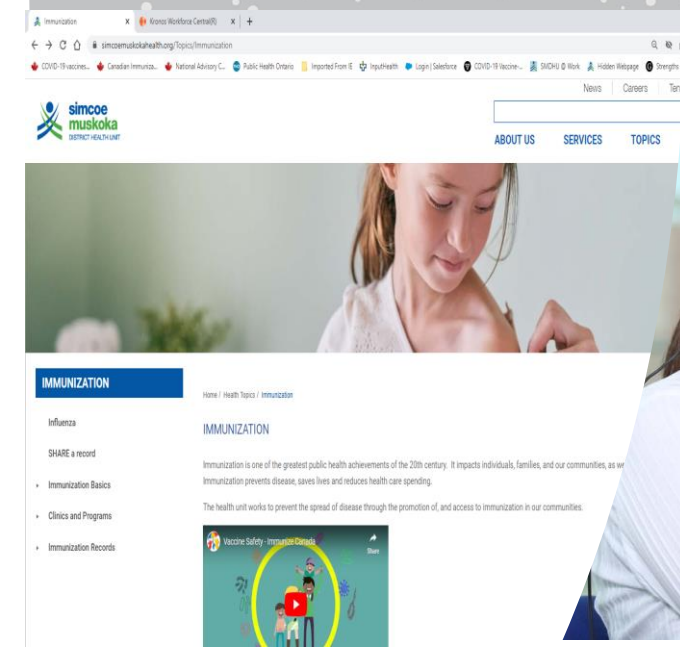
Immunization × Kronos Workforce Central(R) × +

simcoemuskokahealth.org/Topics/Immunization

COVID-19 vaccines... Canadian Immuniza... National Advisory C... Public Health Ontario Imported From IE InputHealth Login | Salesforce COVID-19 Vaccine-... SMDHU @ Work Hidden Webpage Strengths

News Careers Ten

simcoe muskoka DISTRICT HEALTH UNIT

ABOUT US SERVICES TOPICS

IMMUNIZATION

Influenza

SHARE a record

Immunization Basics

Clinics and Programs

Immunization Records

Home / Health Topics / Immunization

IMMUNIZATION

Immunization is one of the greatest public health achievements of the 20th century. It impacts individuals, families, and our communities, as w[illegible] Immunization prevents disease, saves lives and reduces health care spending.

The health unit works to prevent the spread of disease through the promotion of, and access to immunization in our communities.

Vaccine Safety - Immunize Canada

Share